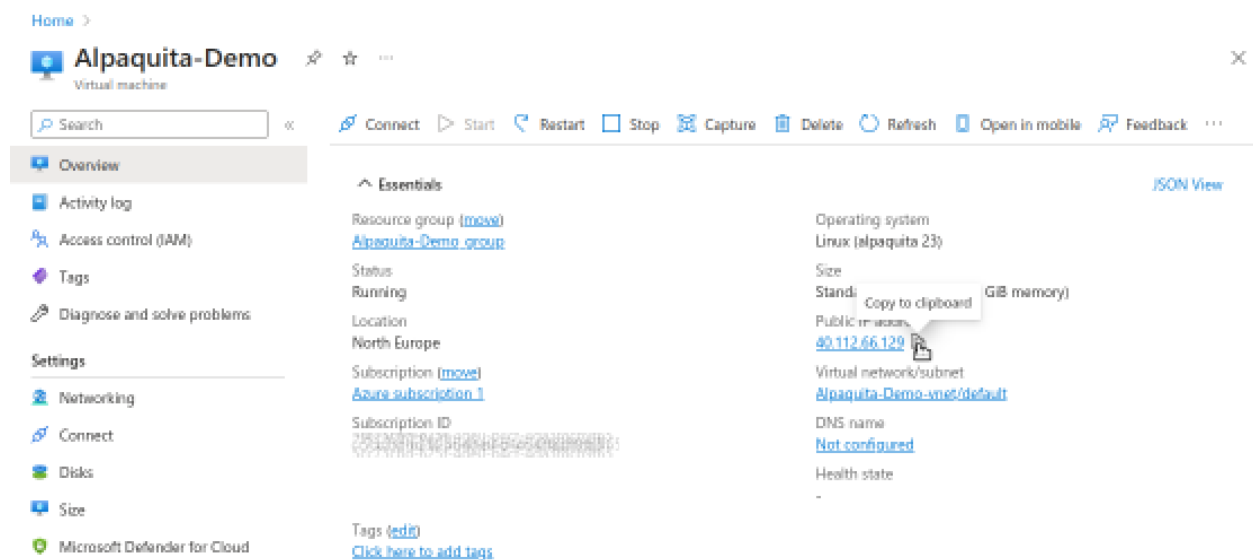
Home >

Alpaquita-Demo

Virtual machine

Search

«

Overview

Activity log

Access control (IAM)

Tags

Diagnose and solve problems

Settings

Networking

Connect

Disks

Size

Microsoft Defender for Cloud

Connect Start Restart Stop Capture Delete Refresh Open in mobile Feedback ···

^ Essentials

JSON View

Resource group (move)
Alpaquita-Demo_group

Status
Running

Location
North Europe

Subscription (move)
Azure subscription 1

Subscription ID
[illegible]

Operating system
Linux (alpaquita 23)

Size
Standa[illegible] GiB memory)

Copy to clipboard

Public IP addr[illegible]
40.112.66.129

Virtual network/subnet
Alpaquita-Demo-vnet/default

DNS name
Not configured

Health state
-

Tags (edit)
Click here to add tags